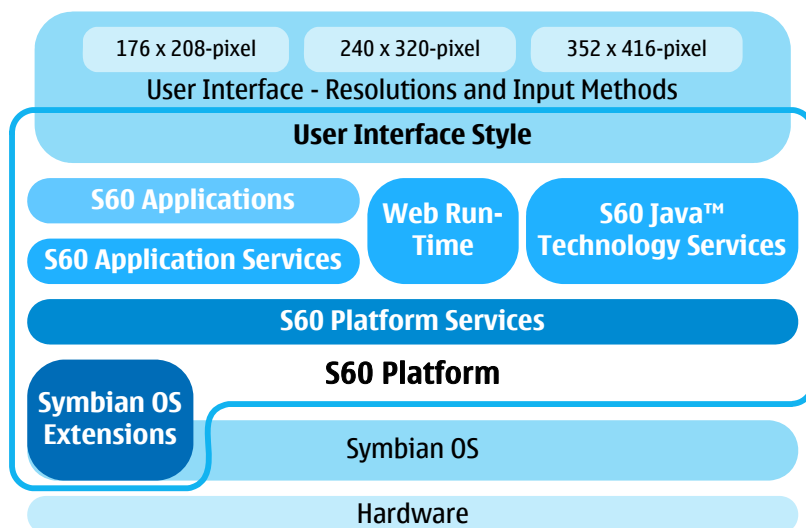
176 x 208-pixel
240 x 320-pixel
352 x 416-pixel
User Interface - Resolutions and Input Methods
User Interface Style
S60 Applications
S60 Application Services
Web Run-Time
S60 Java™ Technology Services
S60 Platform Services
S60 Platform
Symbian OS Extensions
Symbian OS
Hardware